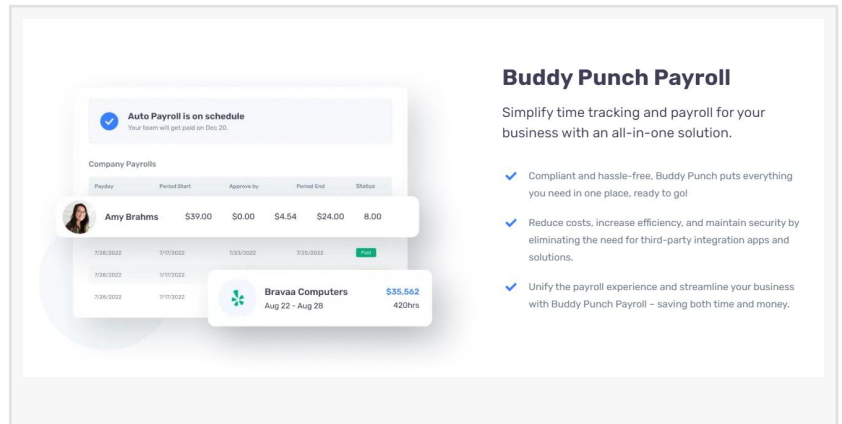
Auto Payroll is on schedule
Your team will get paid on Dec 20.

Company Payrolls

| Payday | Period Start | Approve by | Period End | Status |
|---|---|---|---|---|
| Amy Brahms | $39.00 | $0.00 | $4.54 | $24.00 | 8.00 |
| 7/28/2022 | 7/17/2022 | 7/23/2022 | 7/25/2022 | Paid |
| 7/28/2022 | 7/17/2022 | | | |
| 7/28/2022 | 7/17/2022 | | | |

Bravaa Computers
Aug 22 - Aug 28
$35,562
420hrs

Buddy Punch Payroll

Simplify time tracking and payroll for your business with an all-in-one solution.

Compliant and hassle-free, Buddy Punch puts everything you need in one place, ready to gol

Reduce costs, increase efficiency, and maintain security by eliminating the need for third-party integration apps and solutions.

Unify the payroll experience and streamline your business with Buddy Punch Payroll - saving both time and money.